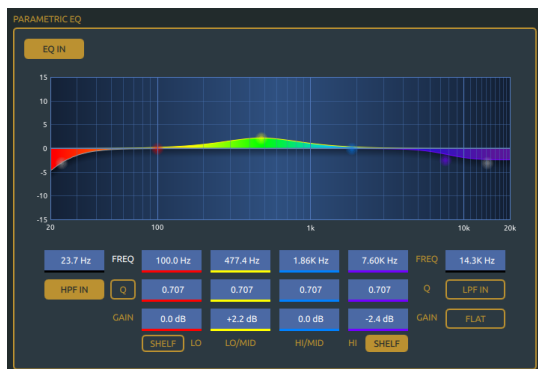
PARAMETRIC EQ

EQ IN

15
10
5
0
-5
-10
-15

20
100
1k
10k
20k

23.7 Hz
FREQ
100.0 Hz
477.4 Hz
1.86K Hz
7.60K Hz
FREQ
14.3K Hz

HPF IN
Q
0.707
0.707
0.707
0.707
Q
LPF IN

GAIN
0.0 dB
+2.2 dB
0.0 dB
-2.4 dB
GAIN
FLAT

SHELF
LO
LO/MID
HI/MID
HI
SHELF